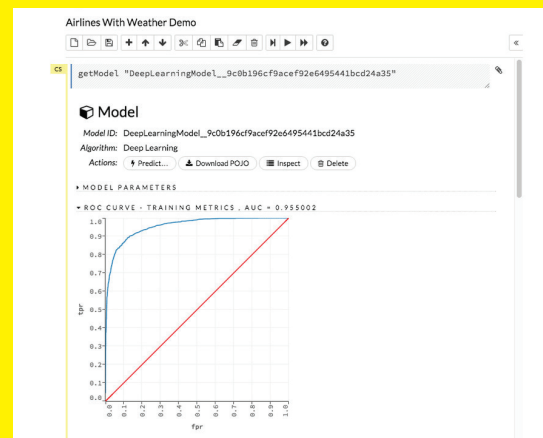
Airlines With Weather Demo

«

CS

getModel "DeepLearningModel__9c0b196cf9acef92e6495441bcd24a35"

Model

Model ID: DeepLearningModel__9c0b196cf9acef92e6495441bcd24a35

Algorithm: Deep Learning

Actions: Predict... Download POJO Inspect Delete

▸ MODEL PARAMETERS

▾ ROC CURVE - TRAINING METRICS , AUC = 0.955002

1.0
0.9
0.8
0.7
0.6
0.5
0.4
0.3
0.2
0.1
0.0

tpr

0.0 0.1 0.2 0.3 0.4 0.5 0.6 0.7 0.8 0.9 1.0

fpr